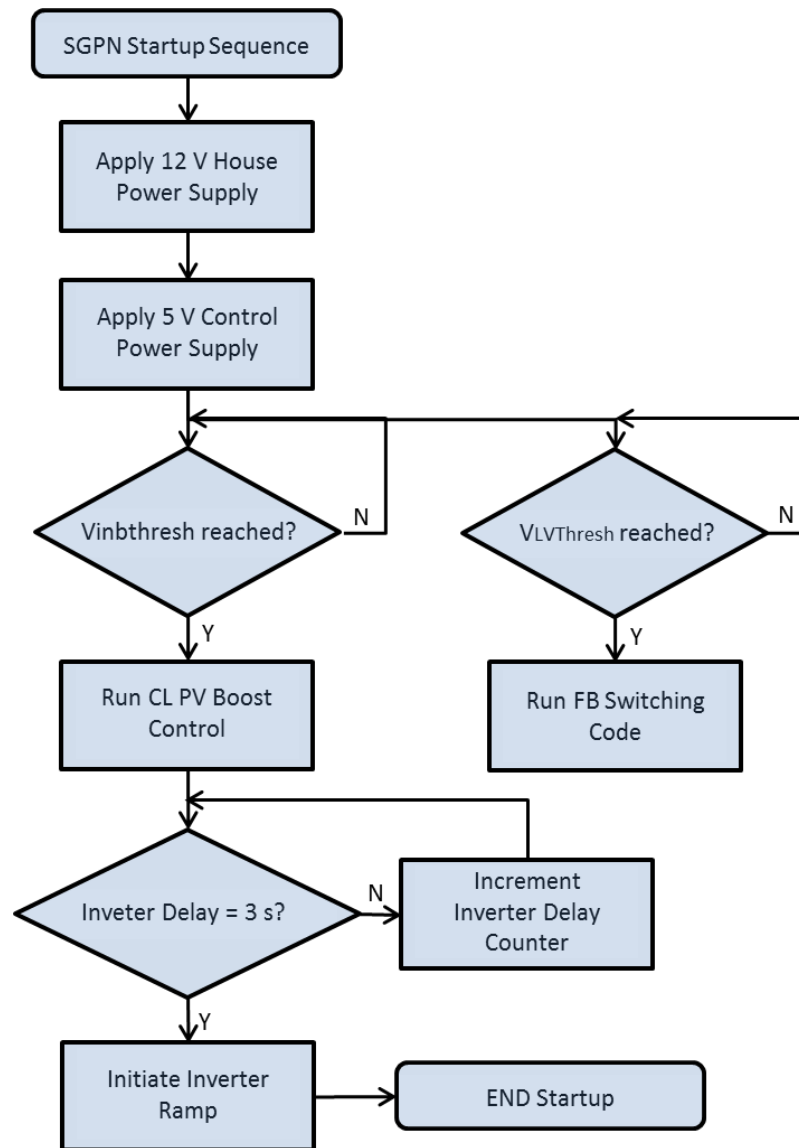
SGPN Startup Sequence

Apply 12 V House Power Supply

Apply 5 V Control Power Supply

Vinbthresh reached?

N

$V_{LVThresh}$ reached?

N

Y

Run CL PV Boost Control

Y

Run FB Switching Code

Inveter Delay = 3 s?

N

Increment Inverter Delay Counter

Y

Initiate Inverter Ramp

END Startup